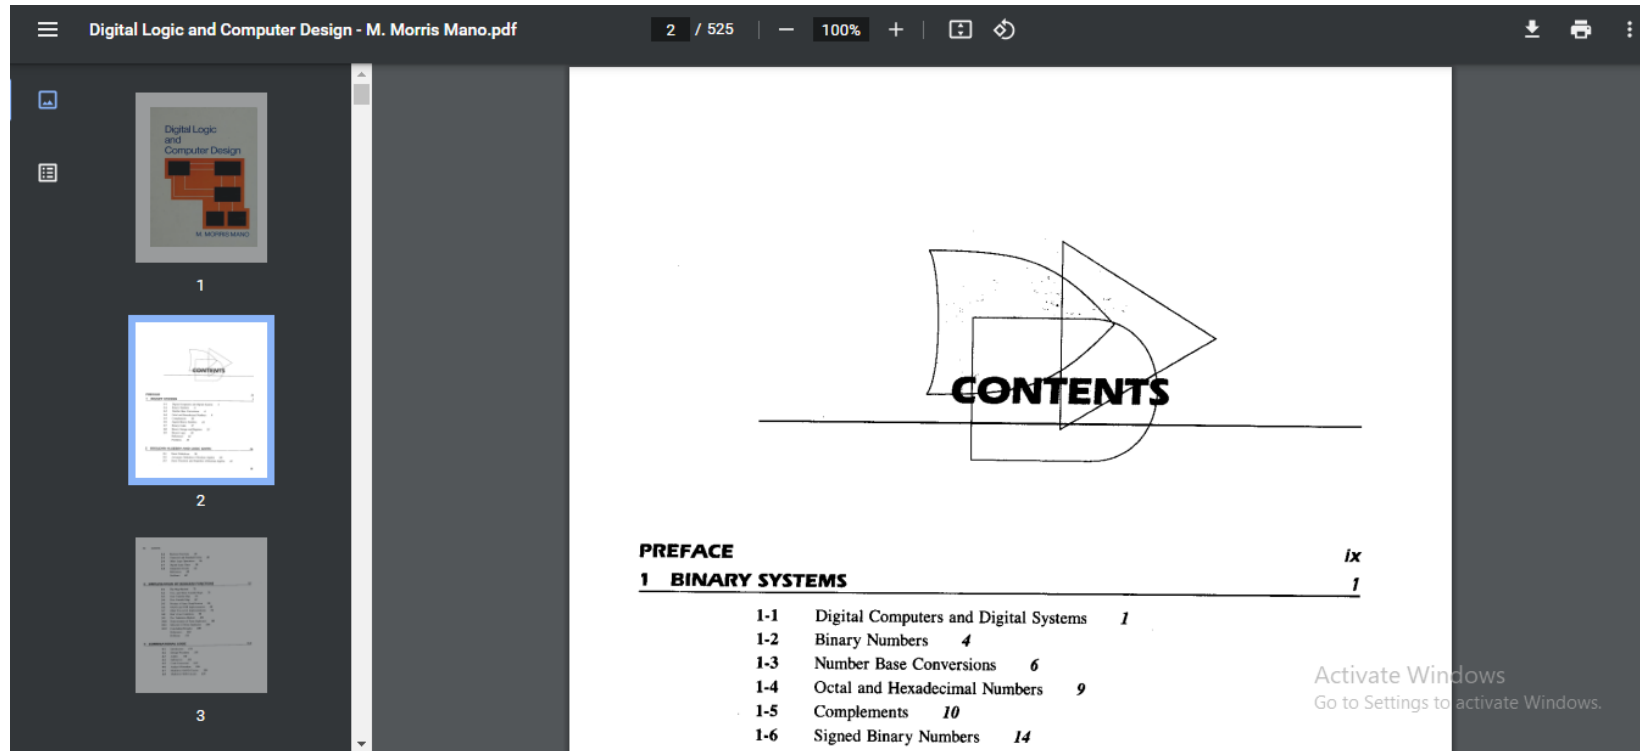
Digital Logic and Computer Design - M. Morris Mano.pdf

2 / 525

100%

Digital Logic and Computer Design

M. MORRIS MANO

1

2

3

CONTENTS

PREFACE ix

1 BINARY SYSTEMS 1

1-1 Digital Computers and Digital Systems 1
1-2 Binary Numbers 4
1-3 Number Base Conversions 6
1-4 Octal and Hexadecimal Numbers 9
1-5 Complements 10
1-6 Signed Binary Numbers 14

Activate Windows
Go to Settings to activate Windows.